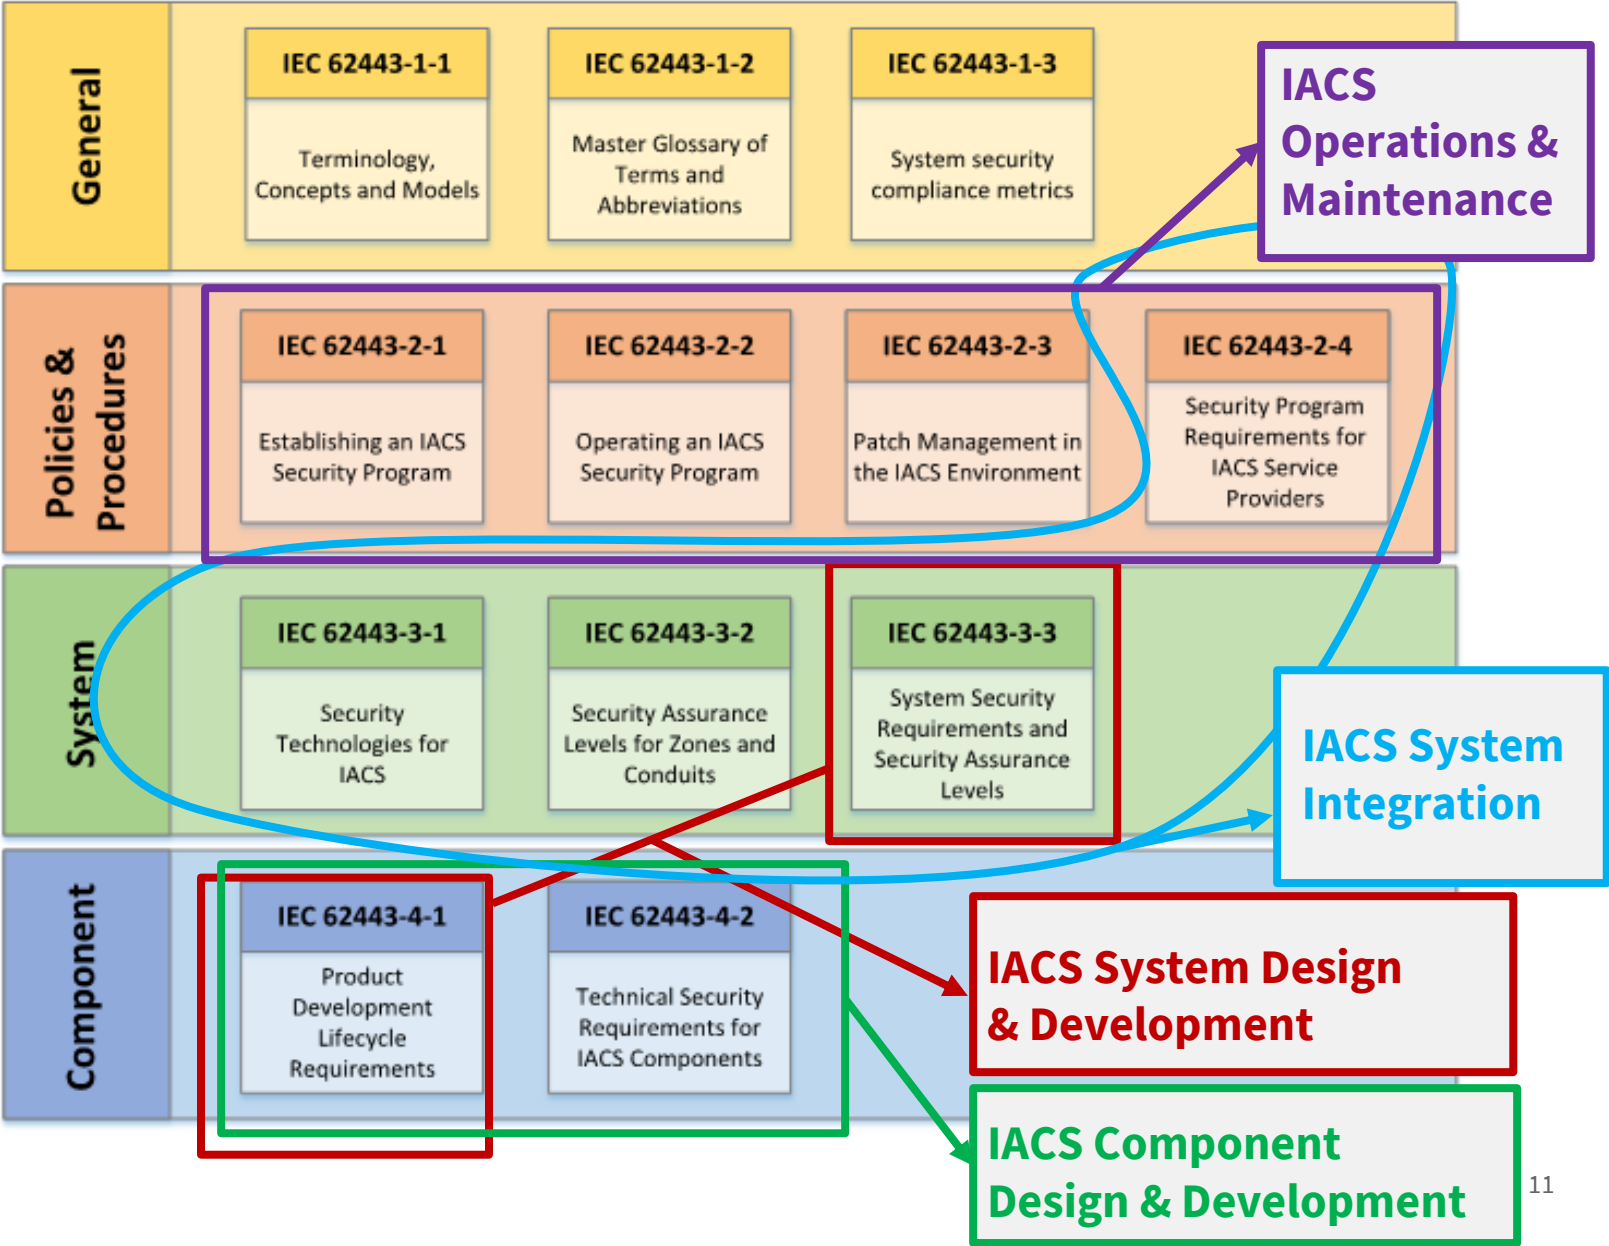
General

IEC 62443-1-1
Terminology, Concepts and Models

IEC 62443-1-2
Master Glossary of Terms and Abbreviations

IEC 62443-1-3
System security compliance metrics

IACS Operations & Maintenance

Policies & Procedures

IEC 62443-2-1
Establishing an IACS Security Program

IEC 62443-2-2
Operating an IACS Security Program

IEC 62443-2-3
Patch Management in the IACS Environment

IEC 62443-2-4
Security Program Requirements for IACS Service Providers

System

IEC 62443-3-1
Security Technologies for IACS

IEC 62443-3-2
Security Assurance Levels for Zones and Conduits

IEC 62443-3-3
System Security Requirements and Security Assurance Levels

IACS System Integration

Component

IEC 62443-4-1
Product Development Lifecycle Requirements

IEC 62443-4-2
Technical Security Requirements for IACS Components

IACS System Design & Development

IACS Component Design & Development

11